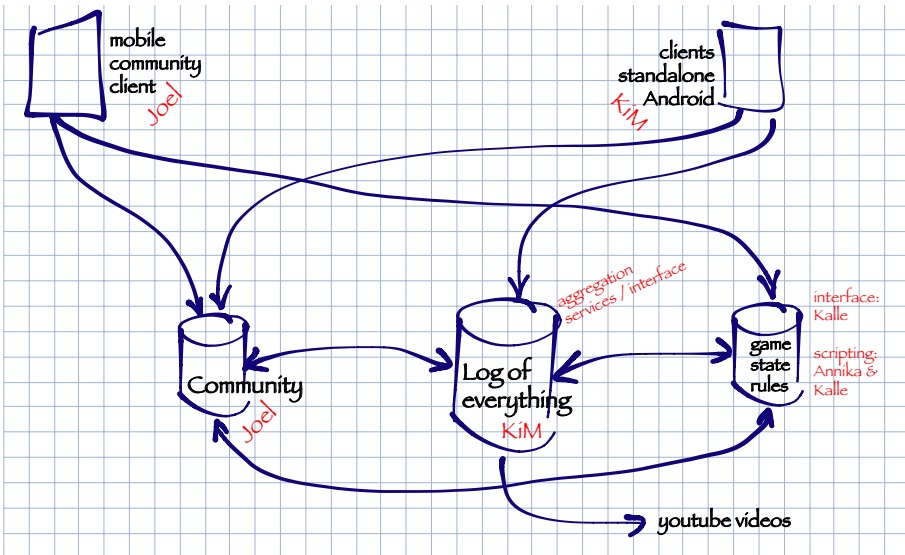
mobile community client
Joel

clients standalone Android
KiM

aggregation services / interface

interface: Kalle

Community
Joel

Log of everything
KiM

game state rules

scripting: Annika & Kalle

youtube videos